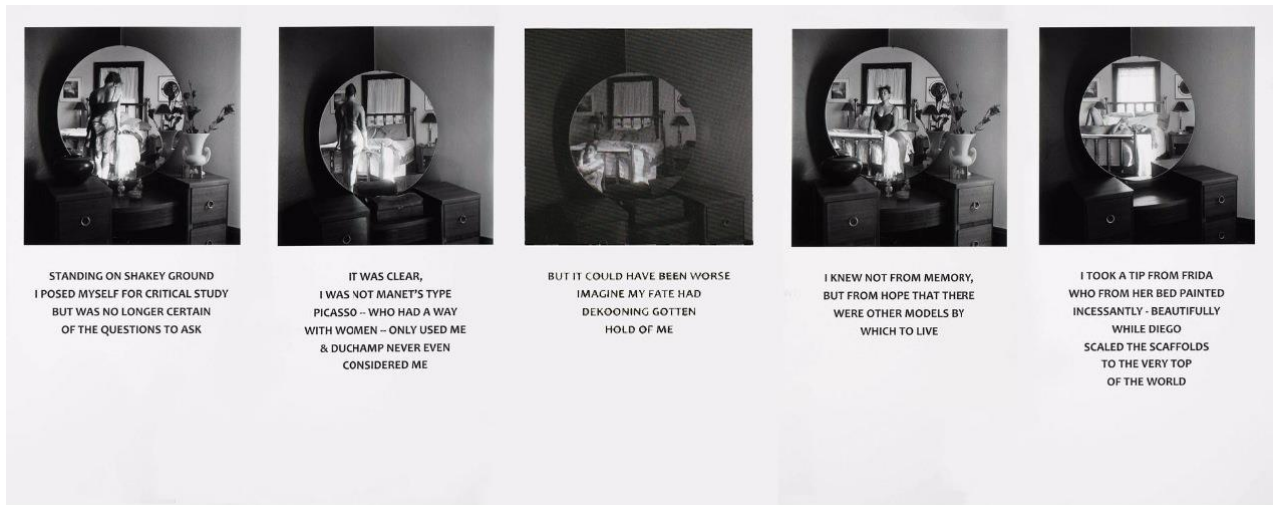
STANDING ON SHAKEY GROUND
I POSED MYSELF FOR CRITICAL STUDY
BUT WAS NO LONGER CERTAIN
OF THE QUESTIONS TO ASK

IT WAS CLEAR,
I WAS NOT MANET'S TYPE
PICASSO -- WHO HAD A WAY
WITH WOMEN -- ONLY USED ME
& DUCHAMP NEVER EVEN
CONSIDERED ME

BUT IT COULD HAVE BEEN WORSE
IMAGINE MY FATE HAD
DEKOONING GOTTEN
HOLD OF ME

I KNEW NOT FROM MEMORY,
BUT FROM HOPE THAT THERE
WERE OTHER MODELS BY
WHICH TO LIVE

I TOOK A TIP FROM FRIDA
WHO FROM HER BED PAINTED
INCESSANTLY - BEAUTIFULLY
WHILE DIEGO
SCALED THE SCAFFOLDS
TO THE VERY TOP
OF THE WORLD